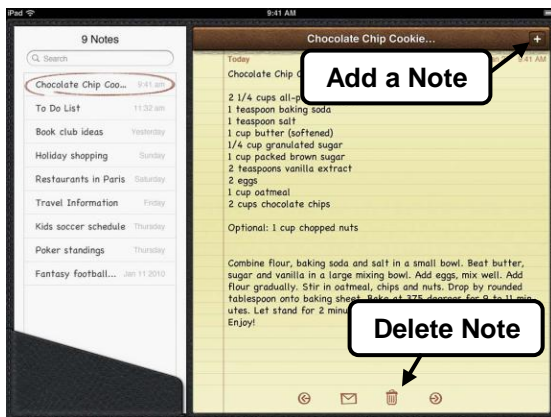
iPad
9:41 AM

9 Notes

Search

Chocolate Chip Coo... 9:41 am
To Do List 11:32 am
Book club ideas Yesterday
Holiday shopping Sunday
Restaurants in Paris Saturday
Travel Information Friday
Kids soccer schedule Thursday
Poker standings Thursday
Fantasy football... Jan 11 2010

Chocolate Chip Cookie...
+

Today 9:41 AM

Chocolate Chip C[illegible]

Add a Note

2 1/4 cups all-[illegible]
1 teaspoon baking soda
1 teaspoon salt
1 cup butter (softened)
1/4 cup granulated sugar
1 cup packed brown sugar
2 teaspoons vanilla extract
2 eggs
1 cup oatmeal
2 cups chocolate chips

Optional: 1 cup chopped nuts

Combine flour, baking soda and salt in a small bowl. Beat butter, sugar and vanilla in a large mixing bowl. Add eggs, mix well. Add flour gradually. Stir in oatmeal, chips and nuts. Drop by rounded tablespoon onto baking sheet. Bake at 375 degrees for 9 to 11 minutes. Let stand for 2 minu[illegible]
Enjoy!

Delete Note